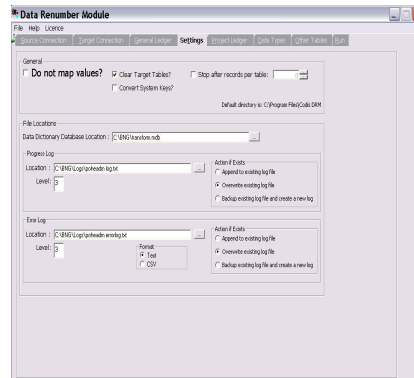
Data Renumber Module

File Help Licence

Source Connection | Target Connection | General Ledger | Settings | Project Ledger | Data Types | Other Tables | Run

General

Do not map values?

Clear Target Tables?

Stop after records per table :

Convert System Keys?

Default directory is: C:\Program Files\Codis DRM

File Locations

Data Dictionary Database Location : C:\BNG\transform.mdb

Progress Log

Location : C:\BNG\Logs\poheadin log.txt

Level: 3

Action if Exists

Append to existing log file

Overwrite existing log file

Backup existing log file and create a new log

Error Log

Location : C:\BNG\Logs\poheadin.errorlog.txt

Level: 3

Format

Text

CSV

Action if Exists

Append to existing log file

Overwrite existing log file

Backup existing log file and create a new log